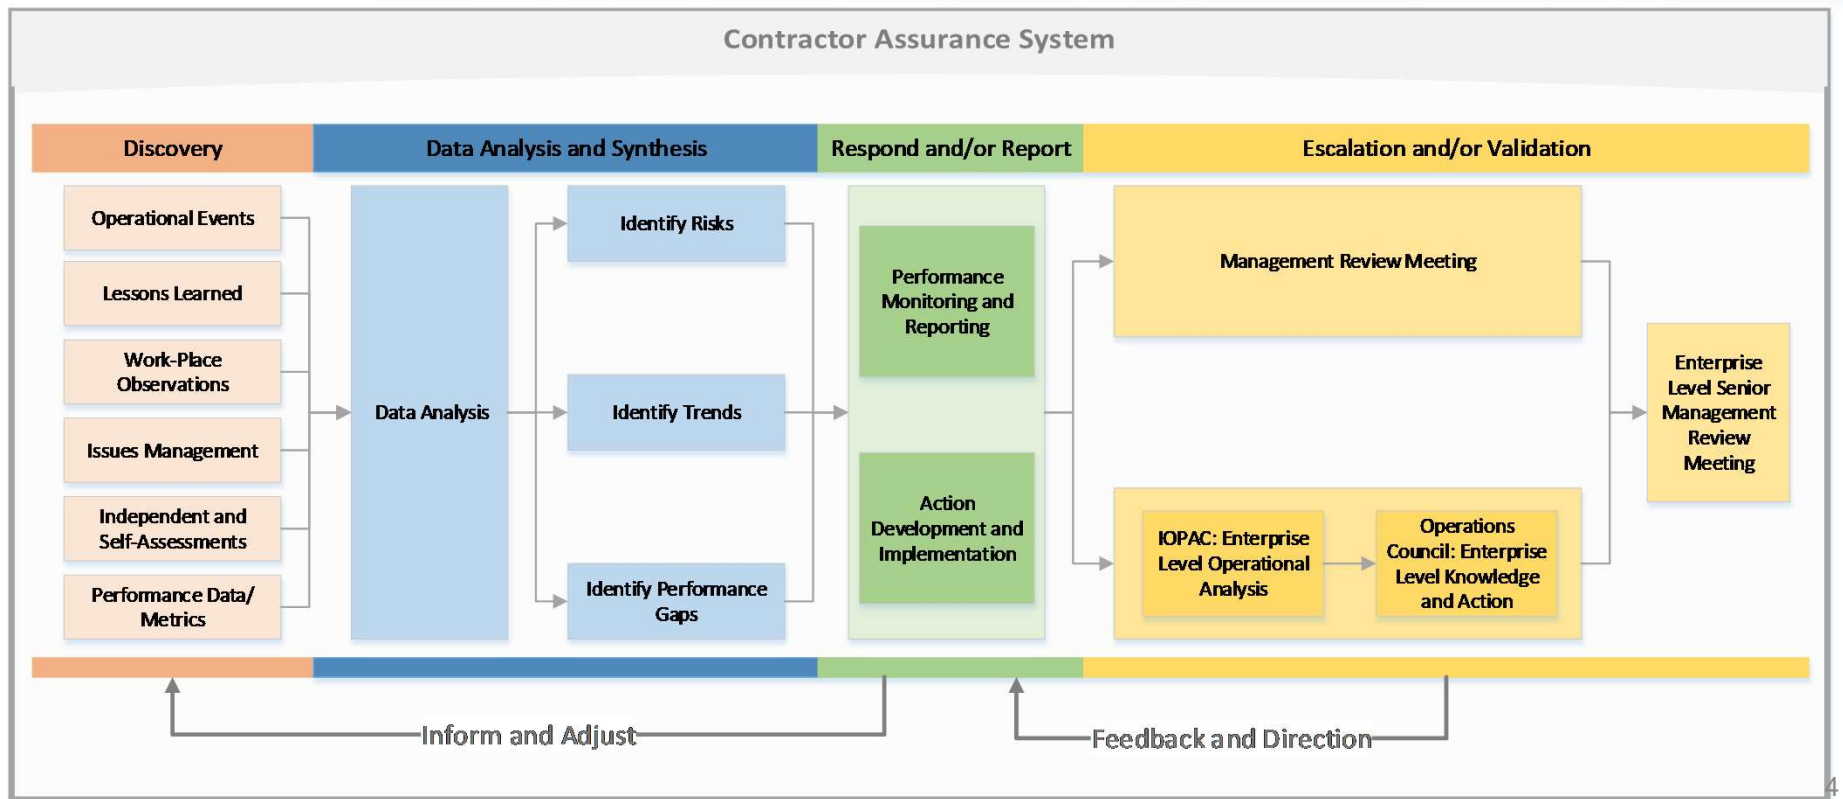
Contractor Assurance System

Discovery

Data Analysis and Synthesis

Respond and/or Report

Escalation and/or Validation

Operational Events

Lessons Learned

Work-Place Observations

Issues Management

Independent and Self-Assessments

Performance Data/ Metrics

Data Analysis

Identify Risks

Identify Trends

Identify Performance Gaps

Performance Monitoring and Reporting

Action Development and Implementation

Management Review Meeting

IOPAC: Enterprise Level Operational Analysis

Operations Council: Enterprise Level Knowledge and Action

Enterprise Level Senior Management Review Meeting

Inform and Adjust

Feedback and Direction

4